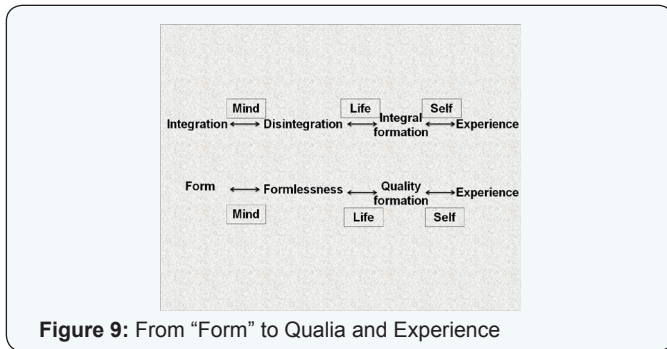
Mind Life Self

Integration ⟷ Disintegration ⟷ Integral formation ⟷ Experience

Form ⟷ Formlessness ⟷ Quality formation ⟷ Experience

Mind Life Self

**Figure 9:** From “Form” to Qualia and Experience